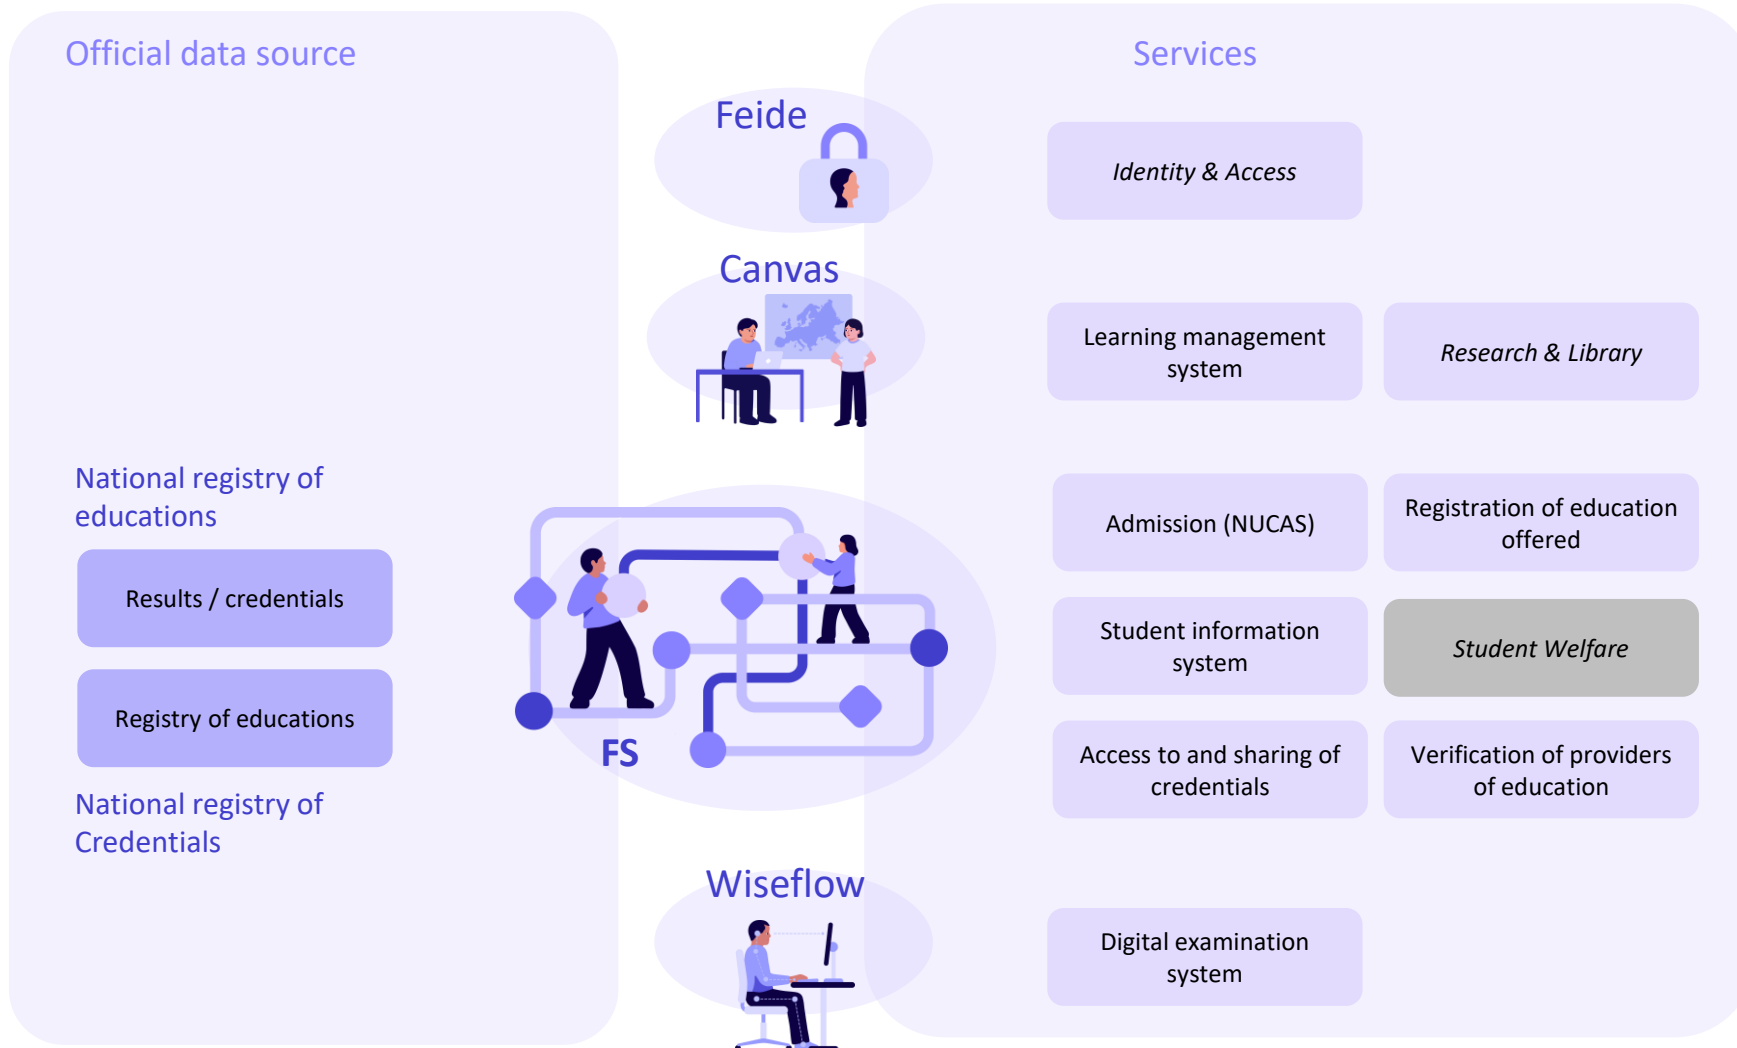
Official data source

National registry of educations

Results / credentials

Registry of educations

National registry of Credentials

Feide

Canvas

FS

Wiseflow

Services

Identity & Access

Learning management system

Research & Library

Admission (NUCAS)

Registration of education offered

Student information system

Student Welfare

Access to and sharing of credentials

Verification of providers of education

Digital examination system